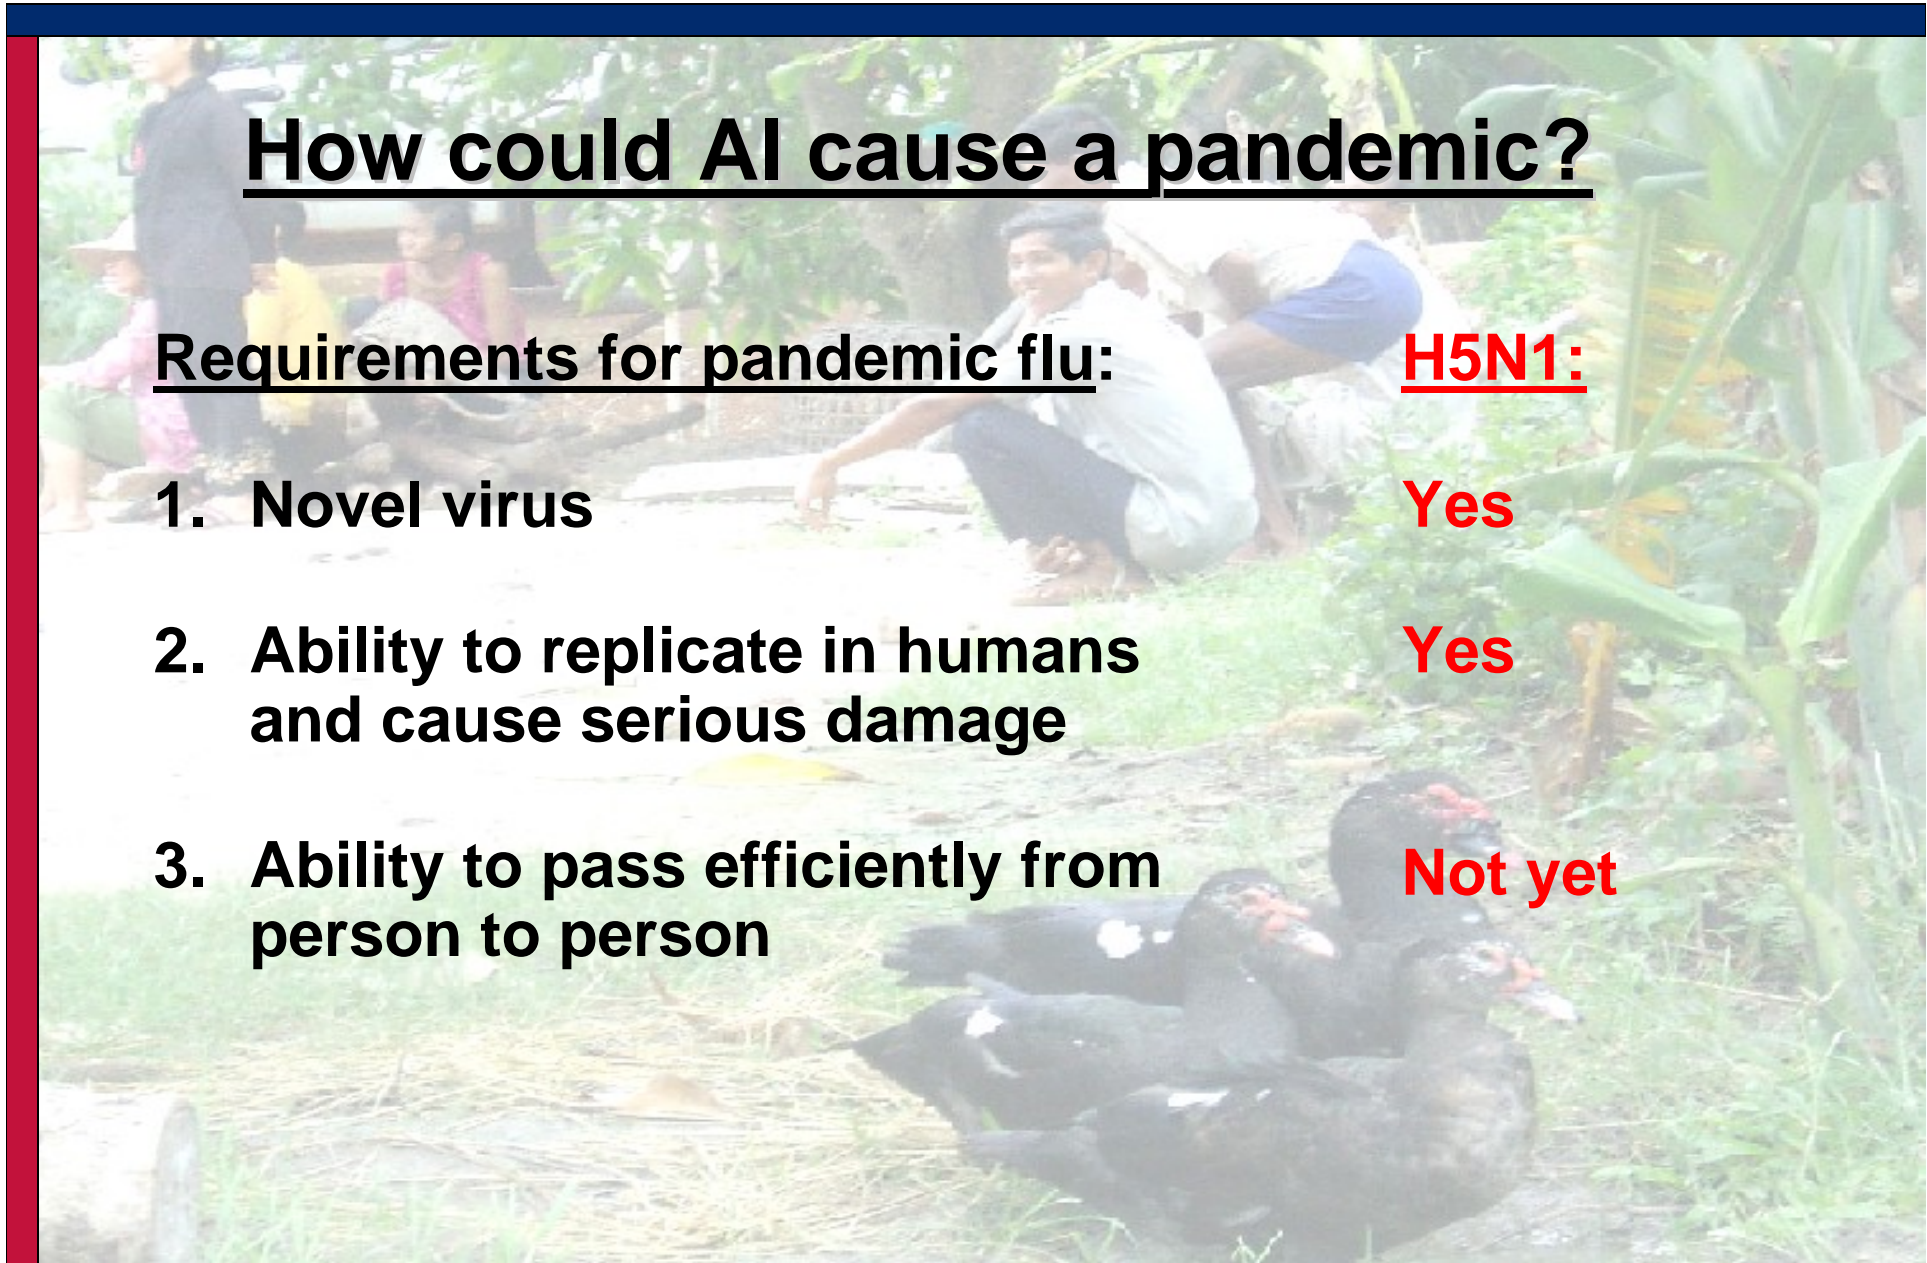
How could AI cause a pandemic?

Requirements for pandemic flu:

H5N1:

1. Novel virus

Yes

2. Ability to replicate in humans and cause serious damage

Yes

3. Ability to pass efficiently from person to person

Not yet